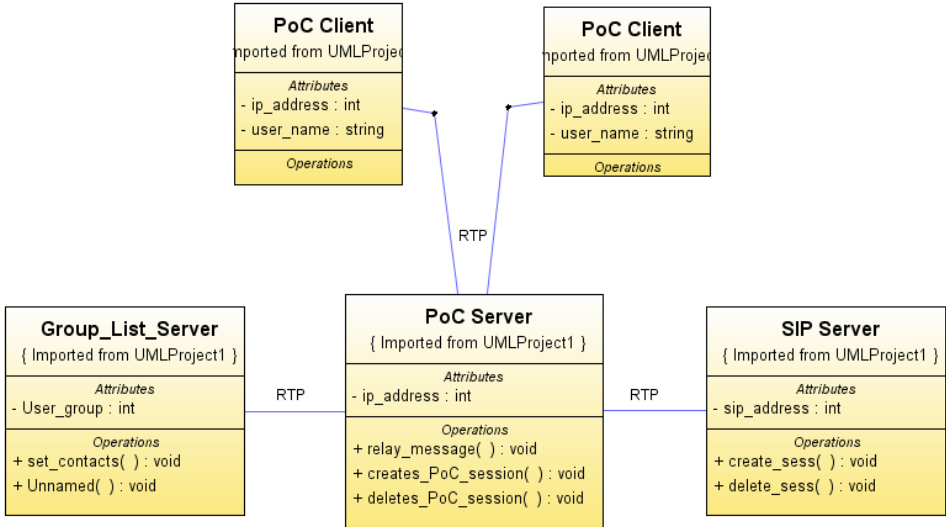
PoC Client
mported from UMLProjec

Attributes
- ip_address : int
- user_name : string

Operations

PoC Client
mported from UMLProjec

Attributes
- ip_address : int
- user_name : string

Operations

RTP

Group_List_Server
{ Imported from UMLProject1 }

Attributes
- User_group : int

Operations
+ set_contacts( ) : void
+ Unnamed( ) : void

RTP

PoC Server
{ Imported from UMLProject1 }

Attributes
- ip_address : int

Operations
+ relay_message( ) : void
+ creates_PoC_session( ) : void
+ deletes_PoC_session( ) : void

RTP

SIP Server
{ Imported from UMLProject1 }

Attributes
- sip_address : int

Operations
+ create_sess( ) : void
+ delete_sess( ) : void